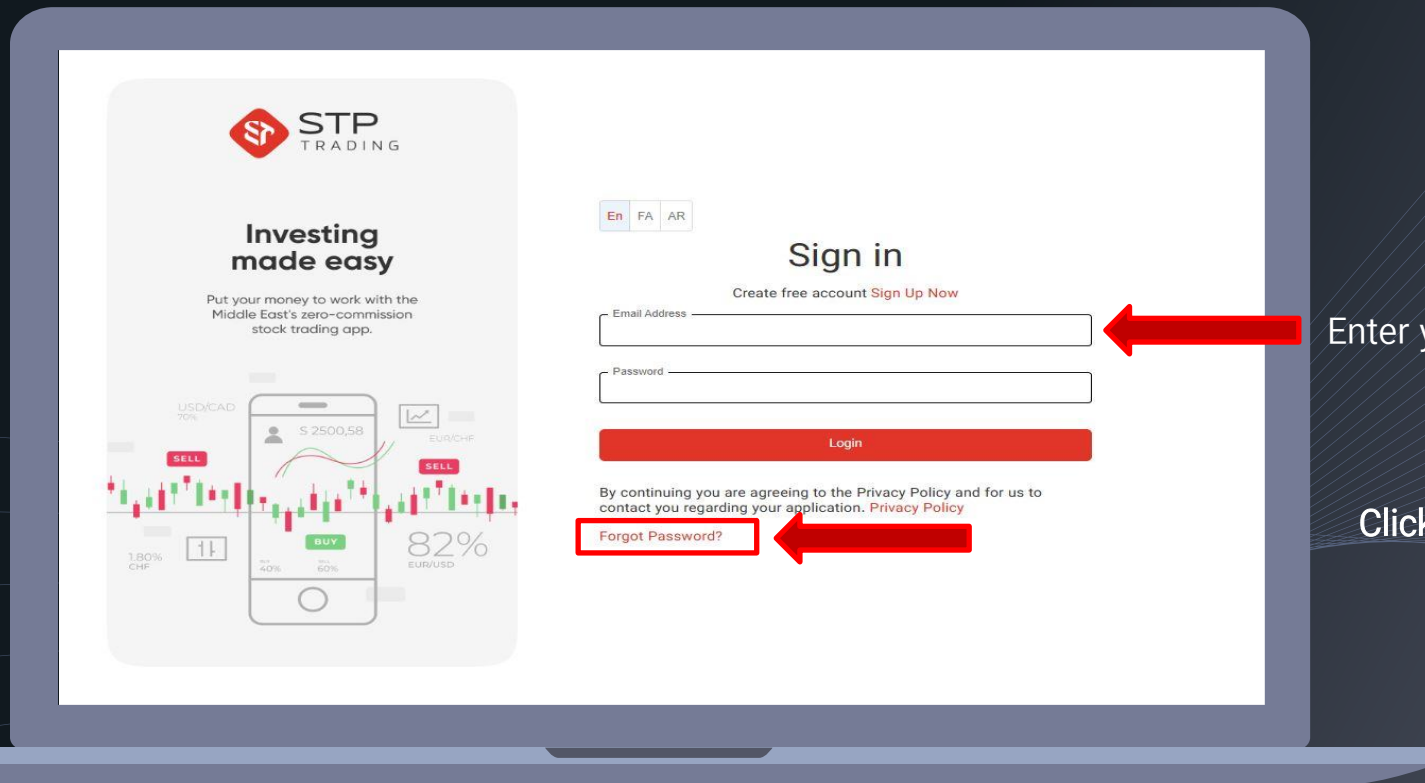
STP TRADING

Investing made easy

Put your money to work with the Middle East's zero-commission stock trading app.

USD/CAD 70%

$ 2500,58

EUR/CHF

SELL

SELL

BUY

1.80% CHF

40%

60%

82%

EUR/USD

En FA AR

Sign in

Create free account Sign Up Now

Email Address

Password

Login

By continuing you are agreeing to the Privacy Policy and for us to contact you regarding your application. Privacy Policy

Forgot Password?

Enter y

Click